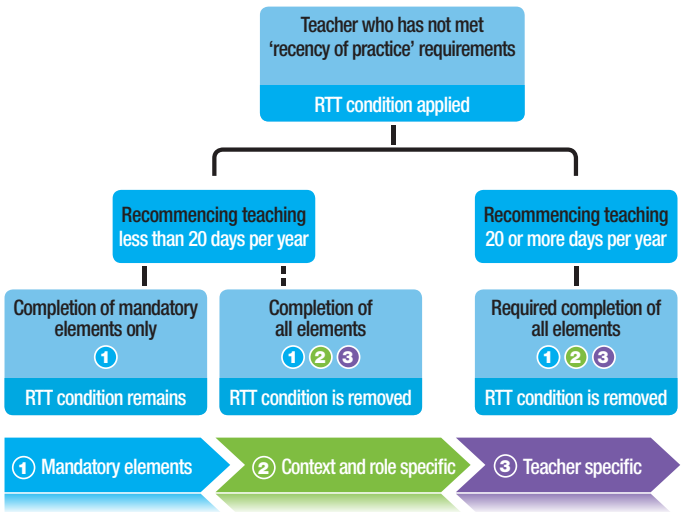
Teacher who has not met 'recency of practice' requirements

RTT condition applied

Recommencing teaching less than 20 days per year

Recommencing teaching 20 or more days per year

Completion of mandatory elements only

1

RTT condition remains

Completion of all elements

1 2 3

RTT condition is removed

Required completion of all elements

1 2 3

RTT condition is removed

1 Mandatory elements

2 Context and role specific

3 Teacher specific